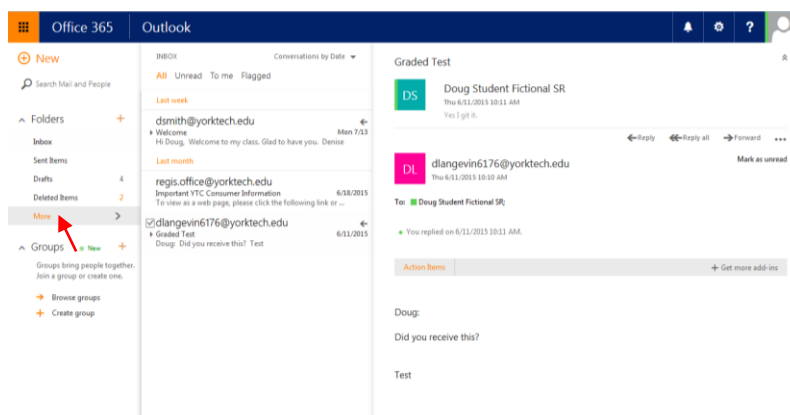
Office 365 | Outlook

? 

New

Search Mail and People

Folders +

Inbox

Sent Items

Drafts 4

Deleted Items 2

More >

Groups New +

Groups bring people together. Join a group or create one.

Browse groups

Create group

INBOX Conversations by Date

All Unread To me Flagged

Last week

dsmith@yorktech.edu
Welcome Mon 7/13
Hi Doug, Welcome to my class. Glad to have you. Denise

Last month

regis.office@yorktech.edu
Important YTC Consumer Information 6/18/2015
To view as a web page, please click the following link or ...

dlangevin6176@yorktech.edu
Graded Test 6/11/2015
Doug: Did you receive this? Test

Graded Test

DS
Doug Student Fictional SR
Thu 6/11/2015 10:11 AM
Yes I got it.

Reply Reply all Forward ...

DL
dlangevin6176@yorktech.edu
Thu 6/11/2015 10:10 AM
Mark as unread

To: Doug Student Fictional SR;

You replied on 6/11/2015 10:11 AM.

Action Items + Get more add-ins

Doug:

Did you receive this?

Test